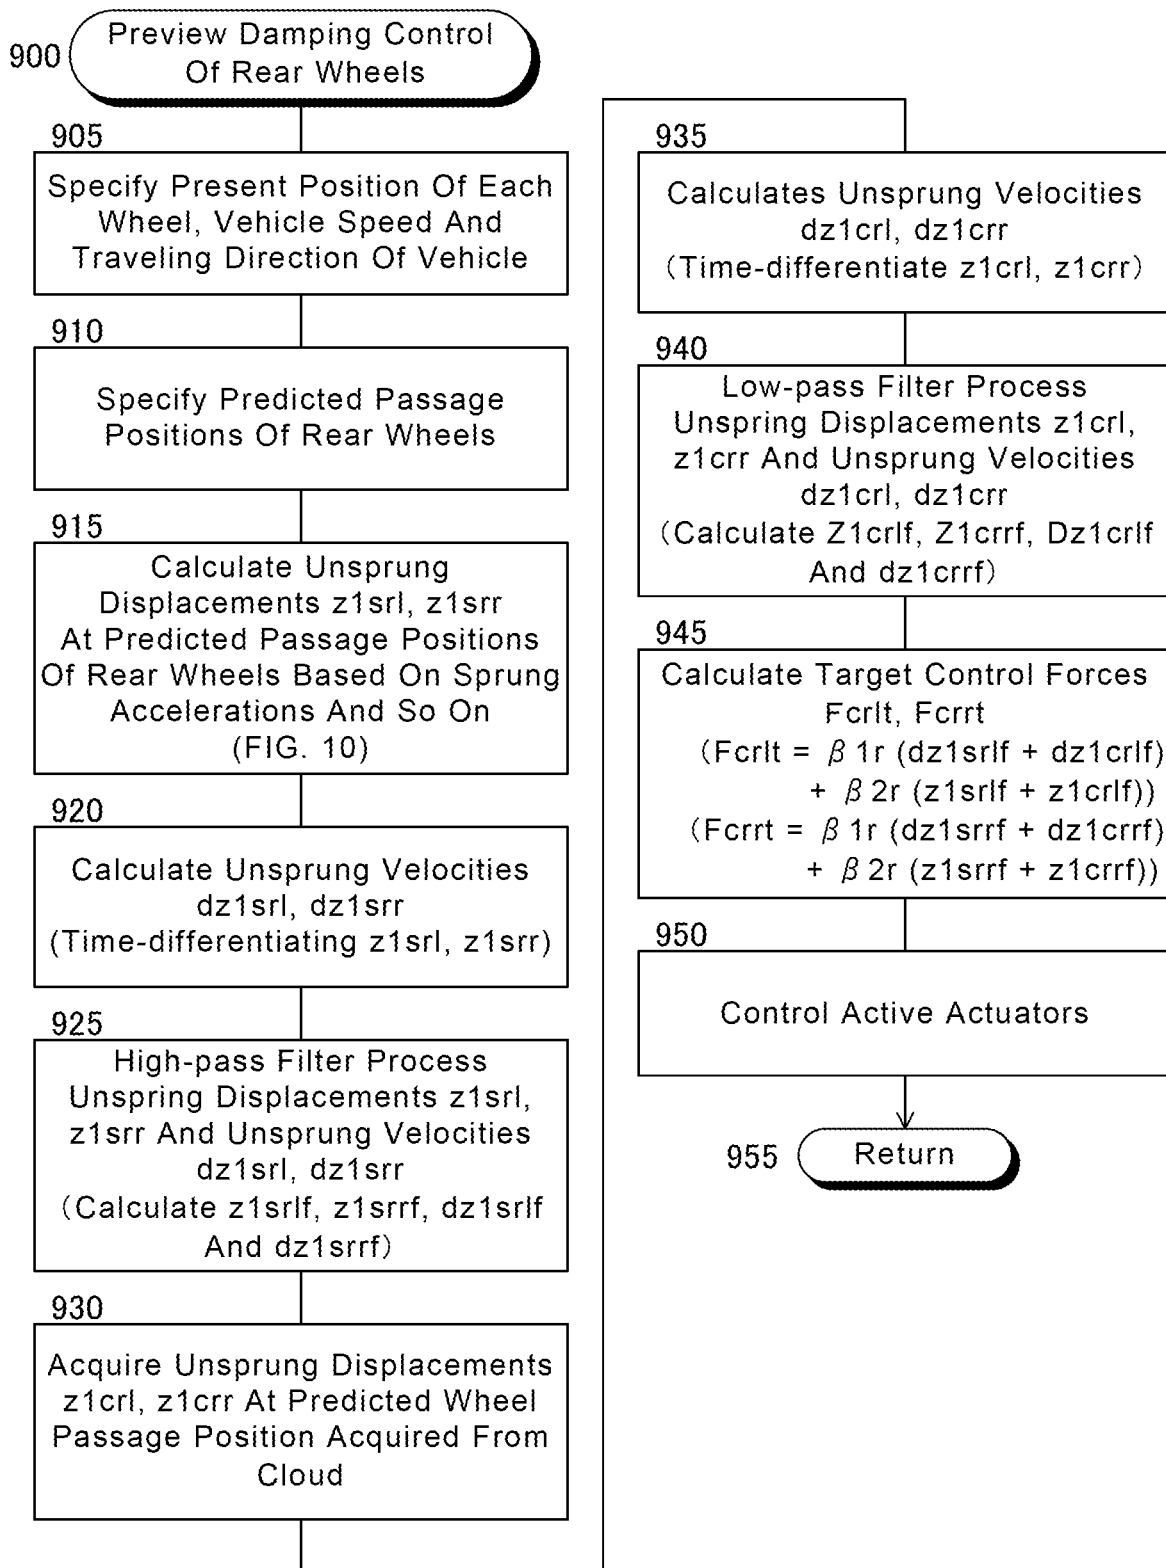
900 Preview Damping Control Of Rear Wheels

905
Specify Present Position Of Each Wheel, Vehicle Speed And Traveling Direction Of Vehicle

910
Specify Predicted Passage Positions Of Rear Wheels

915
Calculate Unsprung Displacements z1srl, z1srr At Predicted Passage Positions Of Rear Wheels Based On Sprung Accelerations And So On (FIG. 10)

920
Calculate Unsprung Velocities dz1srl, dz1srr (Time-differentiating z1srl, z1srr)

925
High-pass Filter Process Unspring Displacements z1srl, z1srr And Unsprung Velocities dz1srl, dz1srr (Calculate z1srlf, z1srrf, dz1srlf And dz1srrf)

930
Acquire Unsprung Displacements z1crl, z1crr At Predicted Wheel Passage Position Acquired From Cloud

935
Calculates Unsprung Velocities dz1crl, dz1crr (Time-differentiate z1crl, z1crr)

940
Low-pass Filter Process Unspring Displacements z1crl, z1crr And Unsprung Velocities dz1crl, dz1crr (Calculate Z1crlf, Z1crrf, Dz1crlf And dz1crrf)

945
Calculate Target Control Forces Fcrlt, Fcrrt (Fcrlt = $\beta$ 1r (dz1srlf + dz1crlf) + $\beta$ 2r (z1srlf + z1crlf)) (Fcrrt = $\beta$ 1r (dz1srrf + dz1crrf) + $\beta$ 2r (z1srrf + z1crrf))

950
Control Active Actuators

955 Return